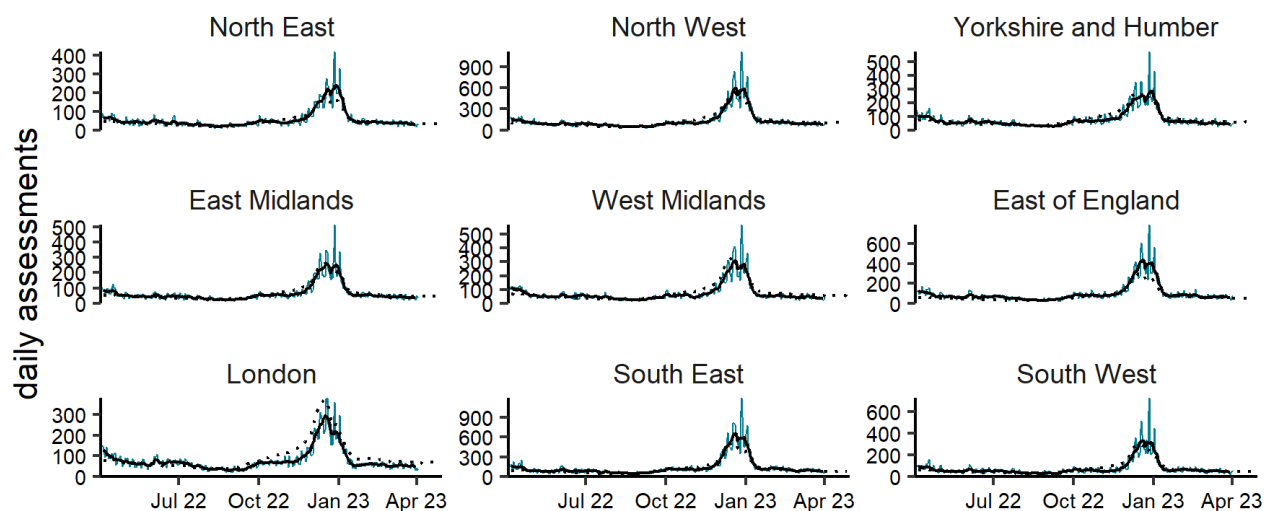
daily assessments

North East
400
300
200
100
0

North West
900
600
300
0

Yorkshire and Humber
500
400
300
200
100
0

East Midlands
500
400
300
200
100
0

West Midlands
500
400
300
200
100
0

East of England
600
400
200
0

London
300
200
100
0
Jul 22
Oct 22
Jan 23
Apr 23

South East
900
600
300
0
Jul 22
Oct 22
Jan 23
Apr 23

South West
600
400
200
0
Jul 22
Oct 22
Jan 23
Apr 23